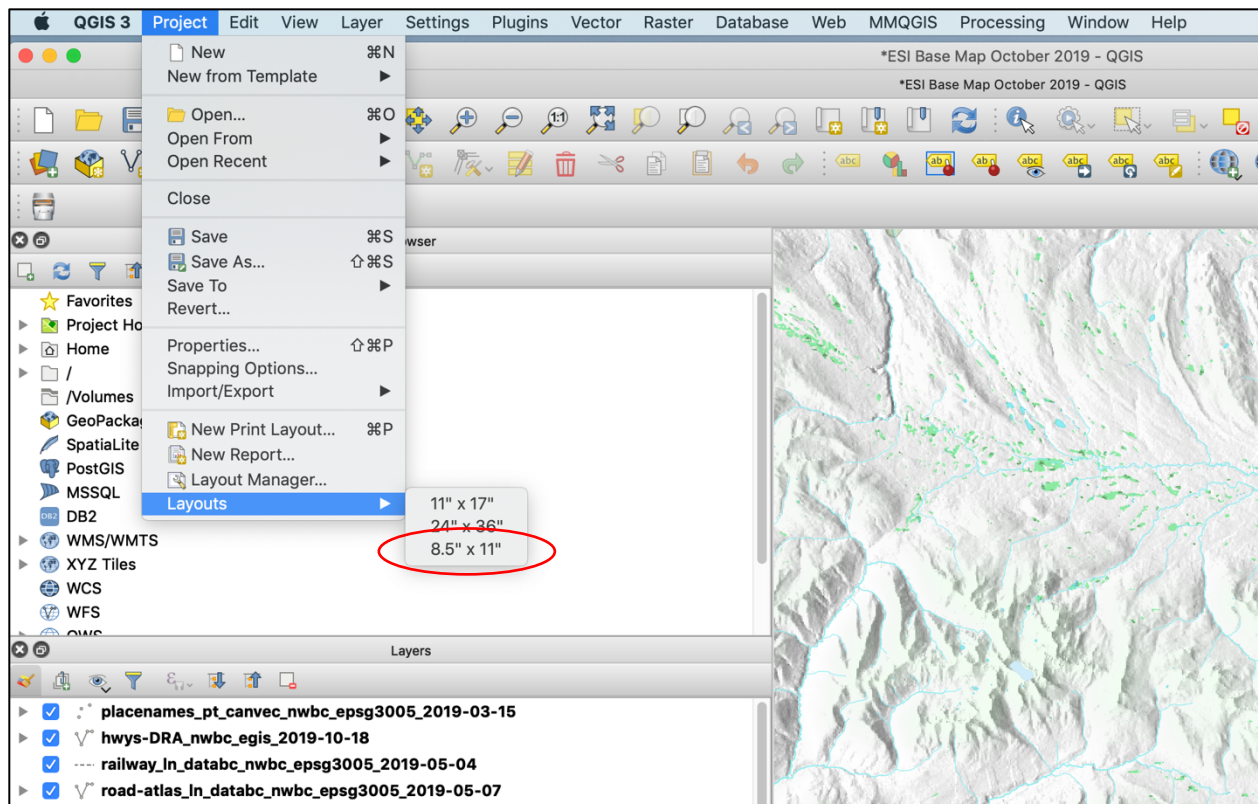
QGIS 3 Project Edit View Layer Settings Plugins Vector Raster Database Web MMQGIS Processing Window Help

*ESI Base Map October 2019 - QGIS

*ESI Base Map October 2019 - QGIS

New ⌘N
New from Template ▶
Open... ⌘O
Open From ▶
Open Recent ▶
Close
Save ⌘S
Save As... ⇧⌘S
Save To ▶
Revert...
Properties... ⇧⌘P
Snapping Options...
Import/Export ▶
New Print Layout... ⌘P
New Report...
Layout Manager...
Layouts ▶

11" x 17"
24" x 36"
8.5" x 11"

wser

Favorites
Project Ho
Home
/
/Volumes
GeoPackag
SpatiaLite
PostGIS
MSSQL
DB2
WMS/WMTS
XYZ Tiles
WCS
WFS
OWS

Layers

placenames_pt_canvec_nwbc_epsg3005_2019-03-15
hwys-DRA_nwbc_egis_2019-10-18
railway_ln_databc_nwbc_epsg3005_2019-05-04
road-atlas_ln_databc_nwbc_epsg3005_2019-05-07